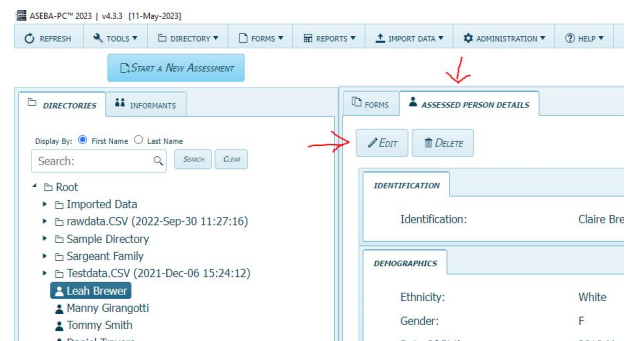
ASEBA-PC™ 2023 | v4.3.3 [11-May-2023]

REFRESH TOOLS ▾ DIRECTORY ▾ FORMS ▾ REPORTS ▾ IMPORT DATA ▾ ADMINISTRATION ▾ HELP ▾

START A NEW ASSESSMENT

DIRECTORIES INFORMANTS

Display By: First Name Last Name

Search: SEARCH CLEAR

Root
Imported Data
rawdata.CSV (2022-Sep-30 11:27:16)
Sample Directory
Sargeant Family
Testdata.CSV (2021-Dec-06 15:24:12)
Leah Brewer
Manny Girangotti
Tommy Smith
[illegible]

FORMS ASSESSED PERSON DETAILS

EDIT DELETE

IDENTIFICATION

Identification: Claire Bre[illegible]

DEMOGRAPHICS

Ethnicity: White

Gender: F

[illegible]